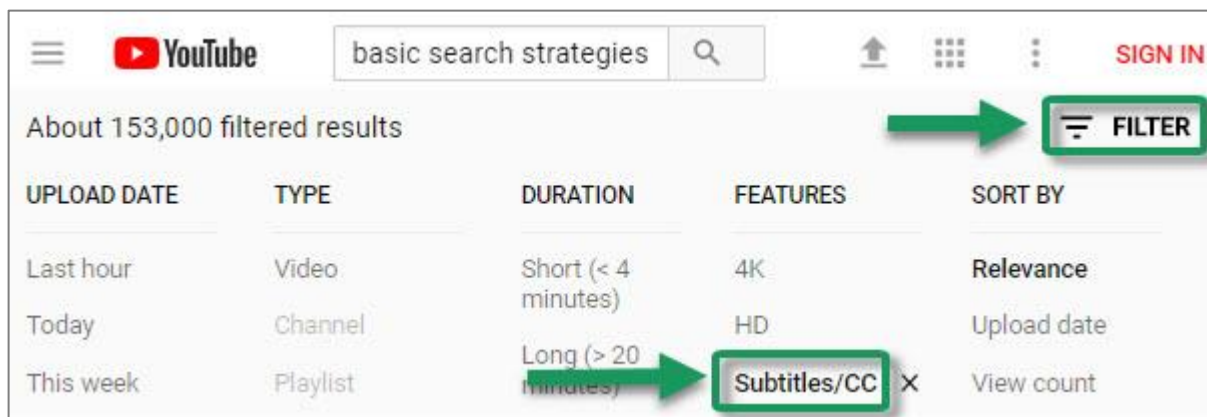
YouTube basic search strategies SIGN IN

About 153,000 filtered results FILTER

| UPLOAD DATE | TYPE | DURATION | FEATURES | SORT BY |
|---|---|---|---|---|
| Last hour | Video | Short (< 4 minutes) | 4K | Relevance |
| Today | Channel | | HD | Upload date |
| This week | Playlist | Long (> 20 minutes) | Subtitles/CC × | View count |